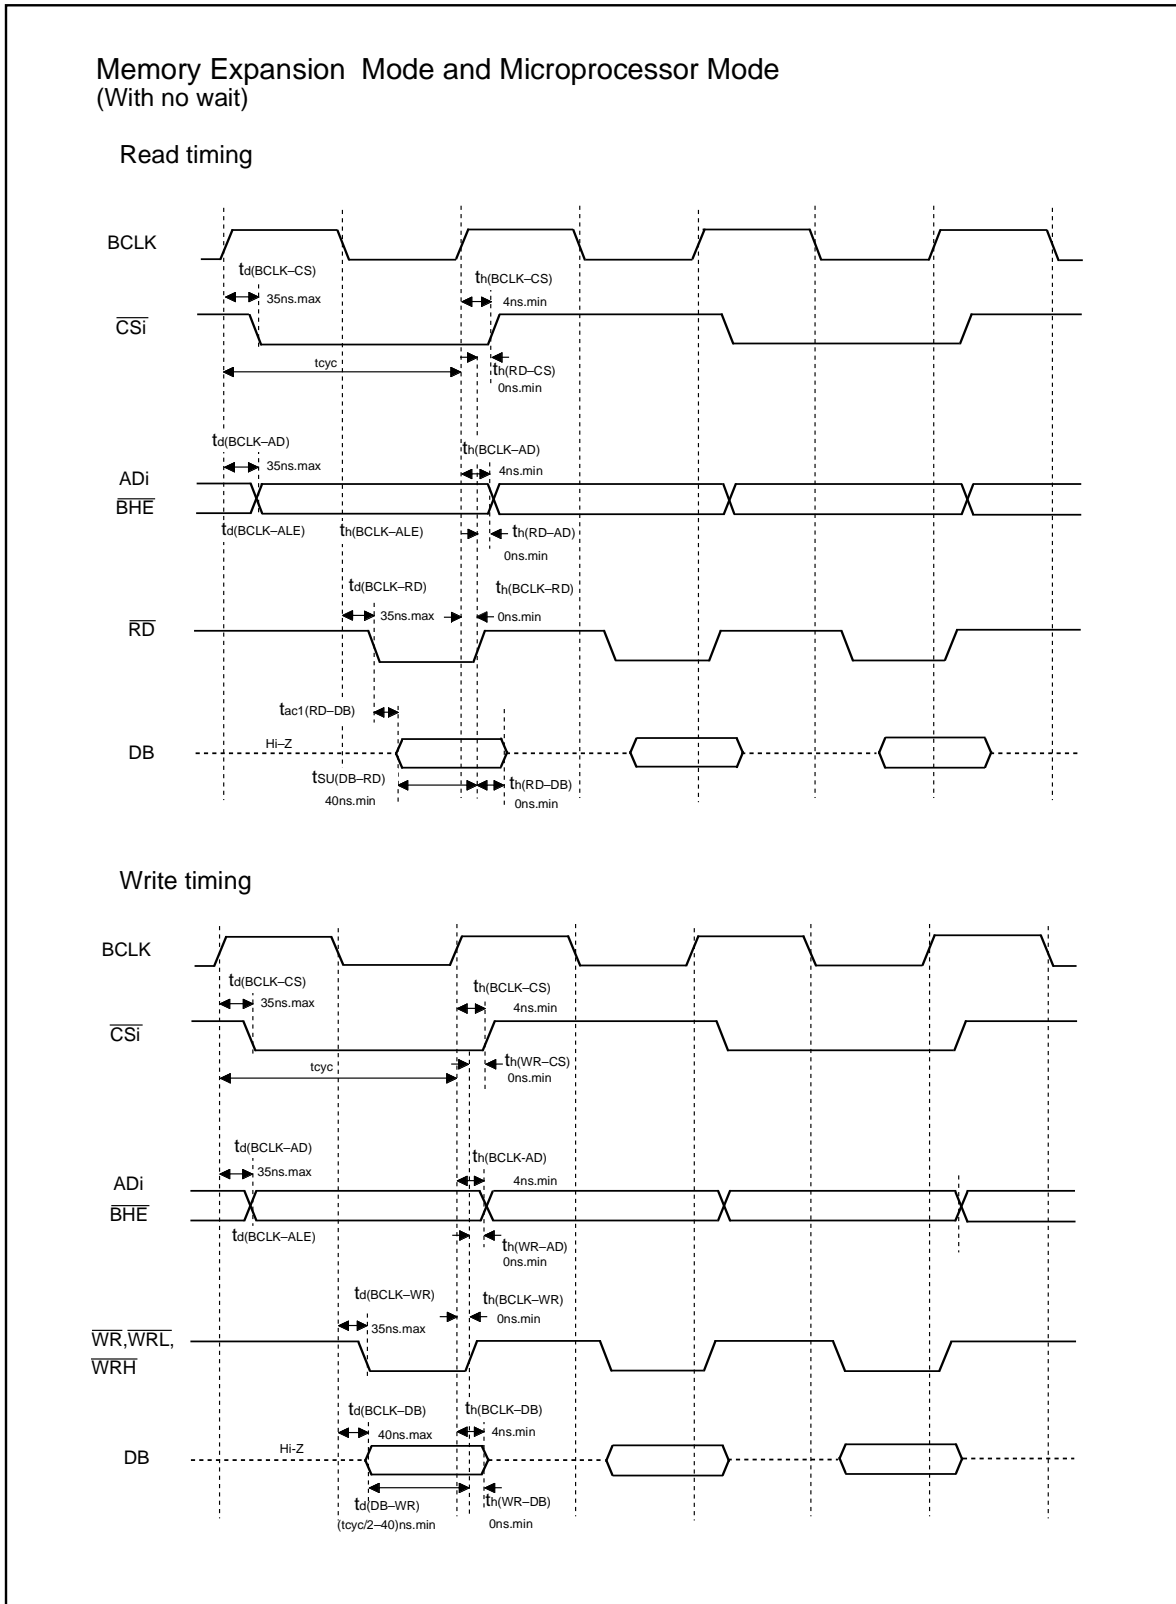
Memory Expansion Mode and Microprocessor Mode
(With no wait)

Read timing

BCLK

$t_{d(BCLK-CS)}$
35ns.max

$t_{h(BCLK-CS)}$
4ns.min

$\overline{CSi}$

tcyc

$t_{h(RD-CS)}$
0ns.min

$t_{d(BCLK-AD)}$
35ns.max

$t_{h(BCLK-AD)}$
4ns.min

ADi
$\overline{BHE}$

$t_{d(BCLK-ALE)}$
$t_{h(BCLK-ALE)}$
$t_{h(RD-AD)}$
0ns.min

$t_{d(BCLK-RD)}$
35ns.max

$t_{h(BCLK-RD)}$
0ns.min

$\overline{RD}$

$t_{ac1(RD-DB)}$

DB
Hi-Z

$t_{SU(DB-RD)}$
40ns.min

$t_{h(RD-DB)}$
0ns.min

Write timing

BCLK

$t_{d(BCLK-CS)}$
35ns.max

$t_{h(BCLK-CS)}$
4ns.min

$\overline{CSi}$

tcyc

$t_{h(WR-CS)}$
0ns.min

$t_{d(BCLK-AD)}$
35ns.max

$t_{h(BCLK-AD)}$
4ns.min

ADi
$\overline{BHE}$

$t_{d(BCLK-ALE)}$

$t_{h(WR-AD)}$
0ns.min

$t_{d(BCLK-WR)}$
35ns.max

$t_{h(BCLK-WR)}$
0ns.min

$\overline{WR}$,$\overline{WRL}$,
$\overline{WRH}$

$t_{d(BCLK-DB)}$
40ns.max

$t_{h(BCLK-DB)}$
4ns.min

DB
Hi-Z

$t_{d(DB-WR)}$
(tcyc/2–40)ns.min

$t_{h(WR-DB)}$
0ns.min